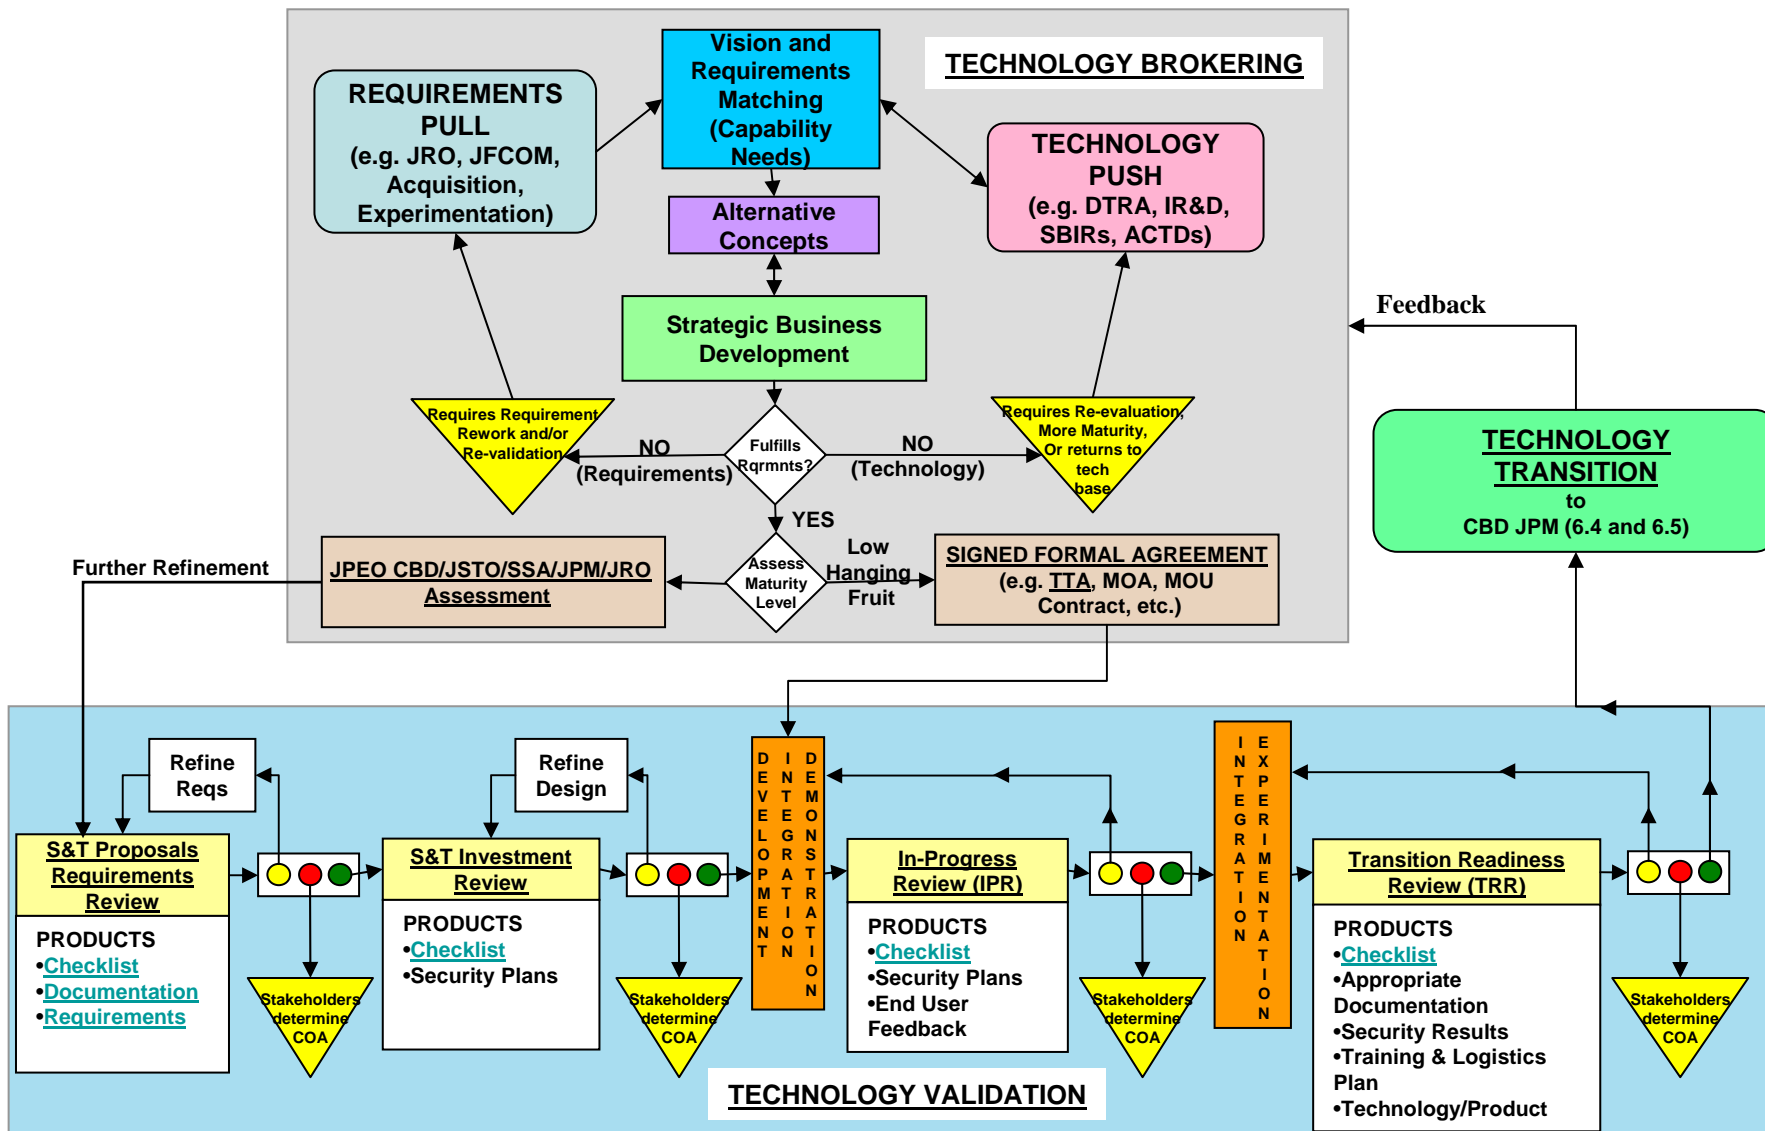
TECHNOLOGY BROKERING

REQUIREMENTS PULL (e.g. JRO, JFCOM, Acquisition, Experimentation)

Vision and Requirements Matching (Capability Needs)

TECHNOLOGY PUSH (e.g. DTRA, IR&D, SBIRs, ACTDs)

Alternative Concepts

Strategic Business Development

Requires Requirement Rework and/or Re-validation

NO (Requirements)

Fulfills Rqrmnts?

NO (Technology)

Requires Re-evaluation, More Maturity, Or returns to tech base

YES

Feedback

TECHNOLOGY TRANSITION
to
CBD JPM (6.4 and 6.5)

Further Refinement

JPEO CBD/JSTO/SSA/JPM/JRO Assessment

Assess Maturity Level

Low Hanging Fruit

SIGNED FORMAL AGREEMENT (e.g. TTA, MOA, MOU Contract, etc.)

Refine Reqs

Refine Design

DEVELOPMENT

INTEGRATION

DEMONSTRATION

INTEGRATION

EXPERIMENTATION

S&T Proposals Requirements Review

PRODUCTS
•Checklist
•Documentation
•Requirements

Stakeholders determine COA

S&T Investment Review

PRODUCTS
•Checklist
•Security Plans

Stakeholders determine COA

In-Progress Review (IPR)

PRODUCTS
•Checklist
•Security Plans
•End User Feedback

Stakeholders determine COA

Transition Readiness Review (TRR)

PRODUCTS
•Checklist
•Appropriate Documentation
•Security Results
•Training & Logistics Plan
•Technology/Product

Stakeholders determine COA

TECHNOLOGY VALIDATION